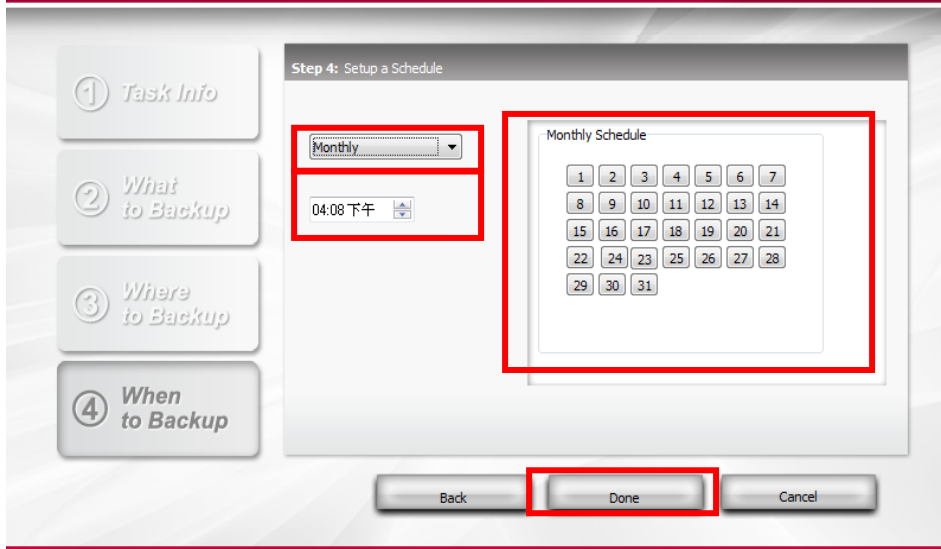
① Task Info

② What to Backup

③ Where to Backup

④ When to Backup

Step 4: Setup a Schedule

Monthly

04:08 下午

Monthly Schedule

| 1 | 2 | 3 | 4 | 5 | 6 | 7 |
|---|---|---|---|---|---|---|
| 8 | 9 | 10 | 11 | 12 | 13 | 14 |
| 15 | 16 | 17 | 18 | 19 | 20 | 21 |
| 22 | 24 | 23 | 25 | 26 | 27 | 28 |
| 29 | 30 | 31 | | | | |

Back

Done

Cancel